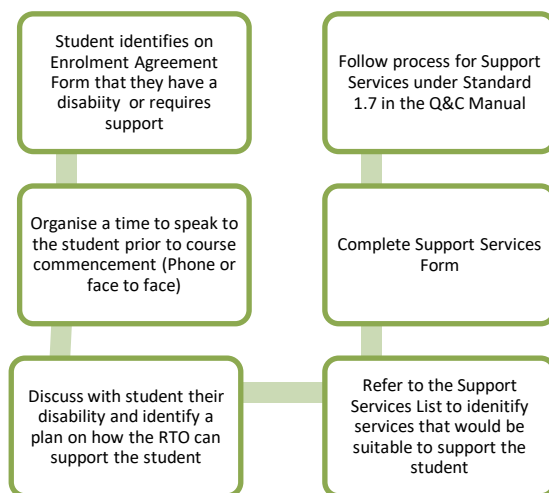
Student identifies on Enrolment Agreement Form that they have a disability or requires support

Organise a time to speak to the student prior to course commencement (Phone or face to face)

Discuss with student their disability and identify a plan on how the RTO can support the student

Refer to the Support Services List to idenifity services that would be suitable to support the student

Complete Support Services Form

Follow process for Support Services under Standard 1.7 in the Q&C Manual